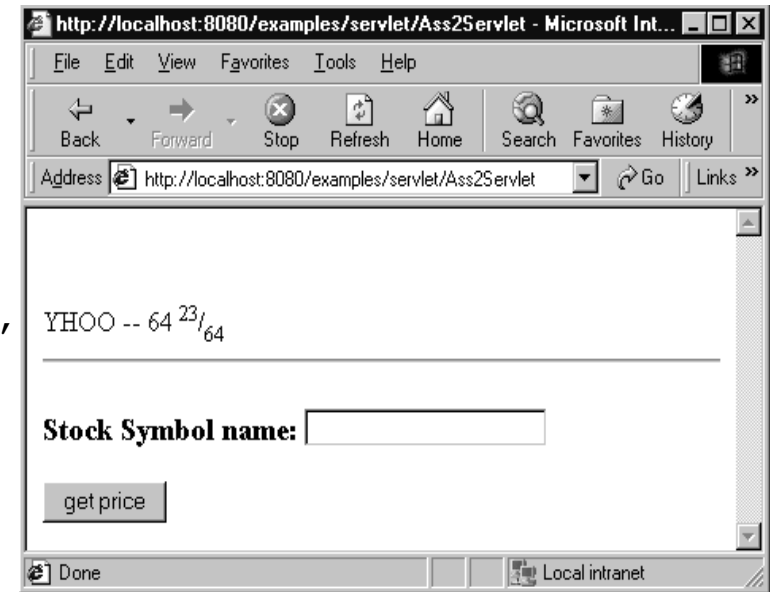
http://localhost:8080/examples/servlet/Ass2Servlet - Microsoft Int...

File Edit View Favorites Tools Help

Back Forward Stop Refresh Home Search Favorites History

Address http://localhost:8080/examples/servlet/Ass2Servlet Go Links

YHOO -- 64 $^{23}/_{64}$

Stock Symbol name:

get price

Done Local intranet